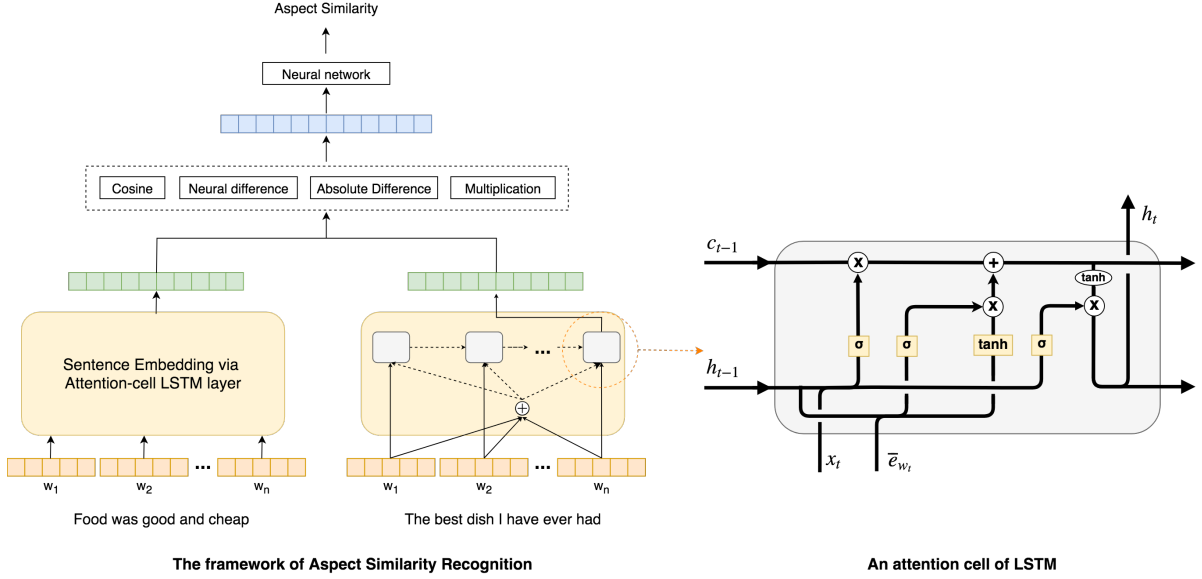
Aspect Similarity

Neural network

Cosine

Neural difference

Absolute Difference

Multiplication

Sentence Embedding via Attention-cell LSTM layer

...

$w_1$

$w_2$

...

$w_n$

Food was good and cheap

...

$\oplus$

$w_1$

$w_2$

...

$w_n$

The best dish I have ever had

The framework of Aspect Similarity Recognition

$h_t$

$c_{t-1}$

x

+

tanh

x

x

σ

σ

tanh

σ

$h_{t-1}$

$x_t$

$\overline{e}_{w_t}$

An attention cell of LSTM